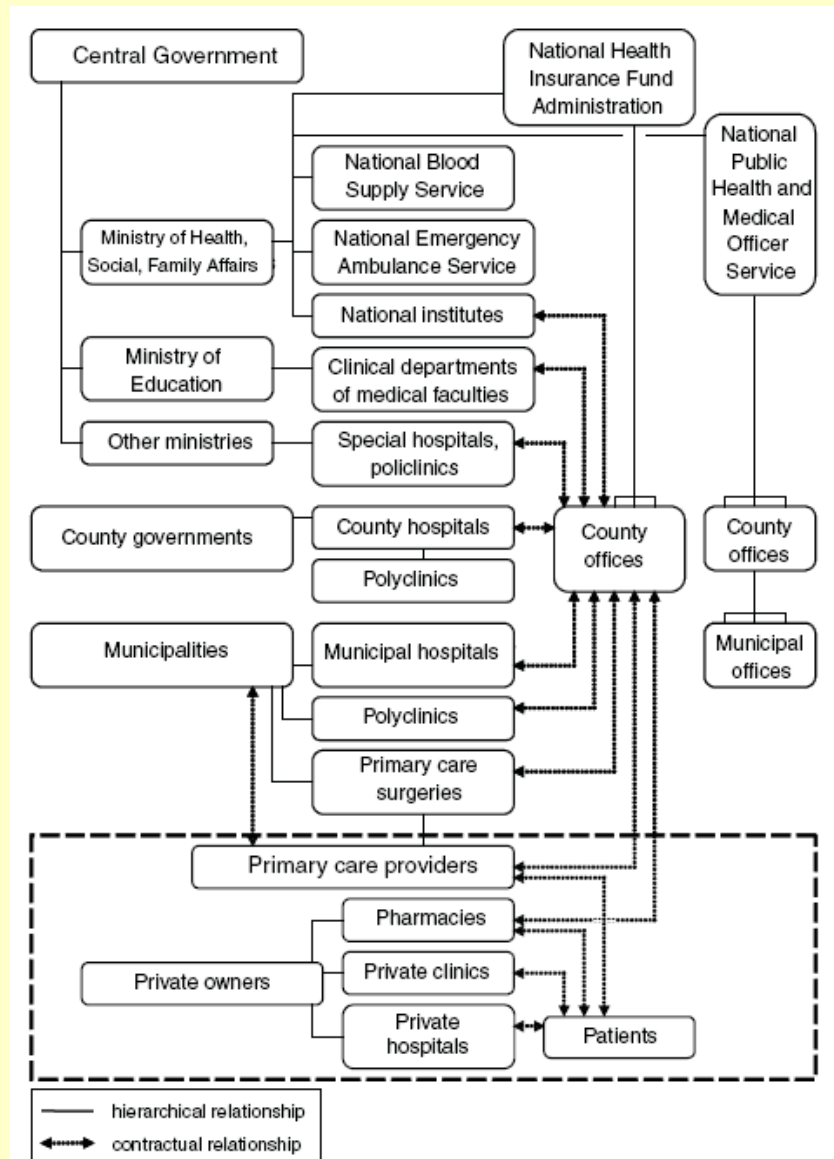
Central Government

National Health Insurance Fund Administration

National Public Health and Medical Officer Service

National Blood Supply Service

Ministry of Health, Social, Family Affairs

National Emergency Ambulance Service

National institutes

Ministry of Education

Clinical departments of medical faculties

Other ministries

Special hospitals, policlinics

County governments

County hospitals

County offices

County offices

Polyclinics

Municipalities

Municipal hospitals

Municipal offices

Polyclinics

Primary care surgeries

Primary care providers

Pharmacies

Private owners

Private clinics

Private hospitals

Patients

hierarchical relationship

contractual relationship